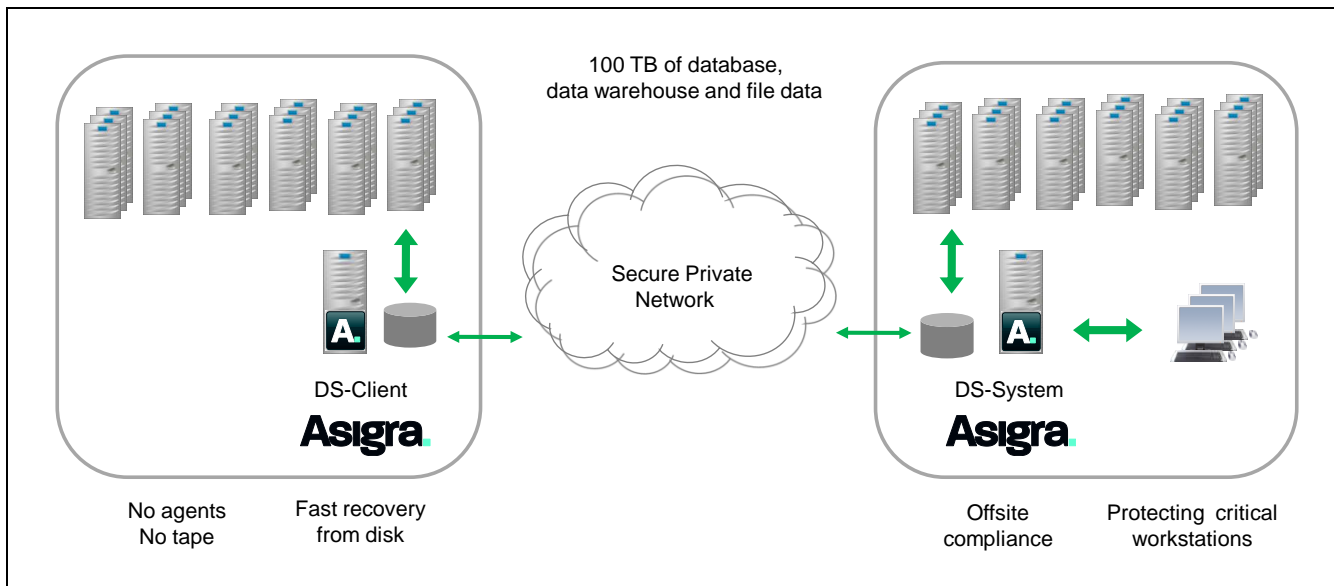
100 TB of database, data warehouse and file data

A.

DS-Client

Asigra.

Secure Private Network

A.

DS-System

Asigra.

No agents
No tape

Fast recovery from disk

Offsite compliance

Protecting critical workstations